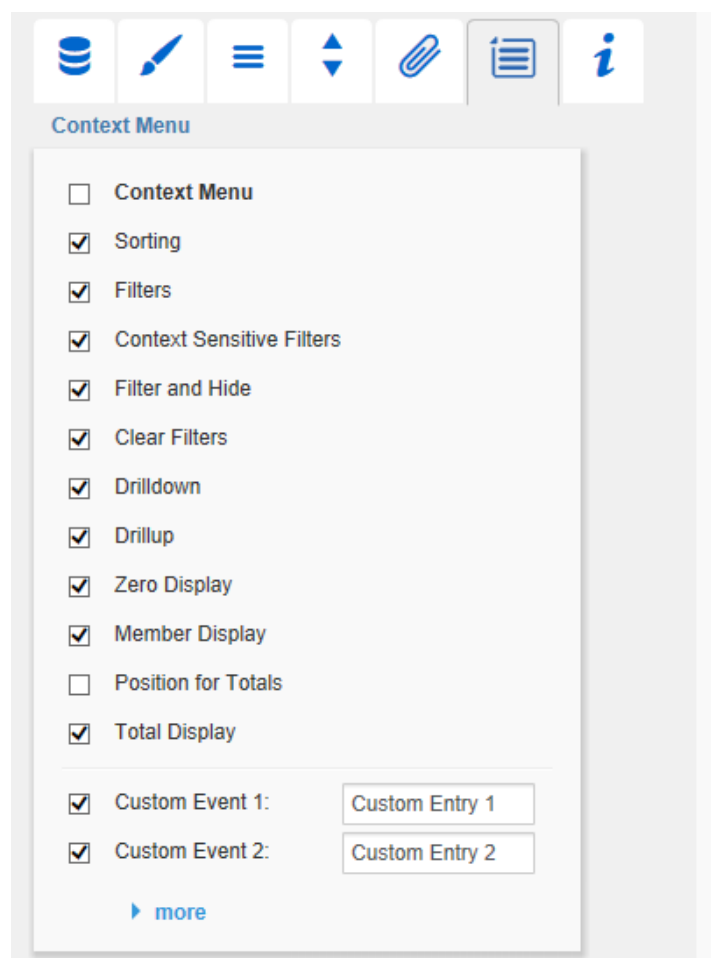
Context Menu

☐ Context Menu
☑ Sorting
☑ Filters
☑ Context Sensitive Filters
☑ Filter and Hide
☑ Clear Filters
☑ Drilldown
☑ Drillup
☑ Zero Display
☑ Member Display
☐ Position for Totals
☑ Total Display

☑ Custom Event 1: Custom Entry 1
☑ Custom Event 2: Custom Entry 2

more